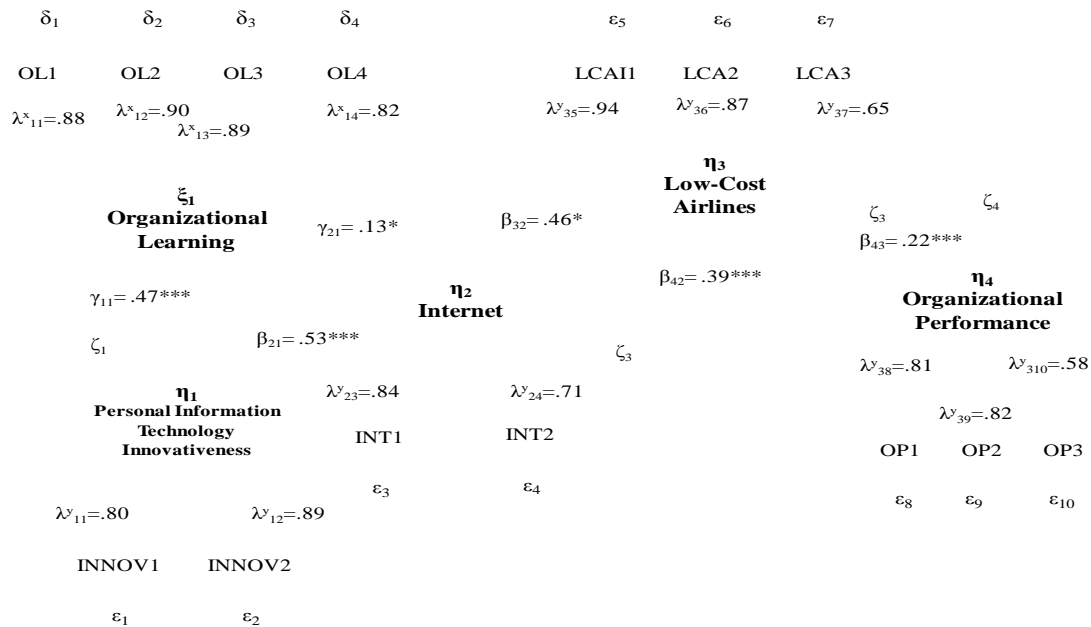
$\delta_1$ $\delta_2$ $\delta_3$ $\delta_4$ $\varepsilon_5$ $\varepsilon_6$ $\varepsilon_7$

OL1 OL2 OL3 OL4 LCAI1 LCA2 LCA3

$\lambda^x_{11}$=.88 $\lambda^x_{12}$=.90 $\lambda^x_{13}$=.89 $\lambda^x_{14}$=.82 $\lambda^y_{35}$=.94 $\lambda^y_{36}$=.87 $\lambda^y_{37}$=.65

$\eta_3$
Low-Cost
Airlines

$\xi_1$
Organizational
Learning

$\gamma_{21}$= .13* $\beta_{32}$= .46* $\zeta_3$ $\zeta_4$

$\beta_{43}$= .22***

$\beta_{42}$= .39***

$\eta_4$
Organizational
Performance

$\gamma_{11}$= .47***

$\eta_2$
Internet

$\zeta_1$ $\beta_{21}$= .53*** $\zeta_3$

$\lambda^y_{38}$=.81 $\lambda^y_{310}$=.58

$\eta_1$
Personal Information
Technology
Innovativeness

$\lambda^y_{23}$=.84 $\lambda^y_{24}$=.71

$\lambda^y_{39}$=.82

INT1 INT2 OP1 OP2 OP3

$\varepsilon_3$ $\varepsilon_4$ $\varepsilon_8$ $\varepsilon_9$ $\varepsilon_{10}$

$\lambda^y_{11}$=.80 $\lambda^y_{12}$=.89

INNOV1 INNOV2

$\varepsilon_1$ $\varepsilon_2$